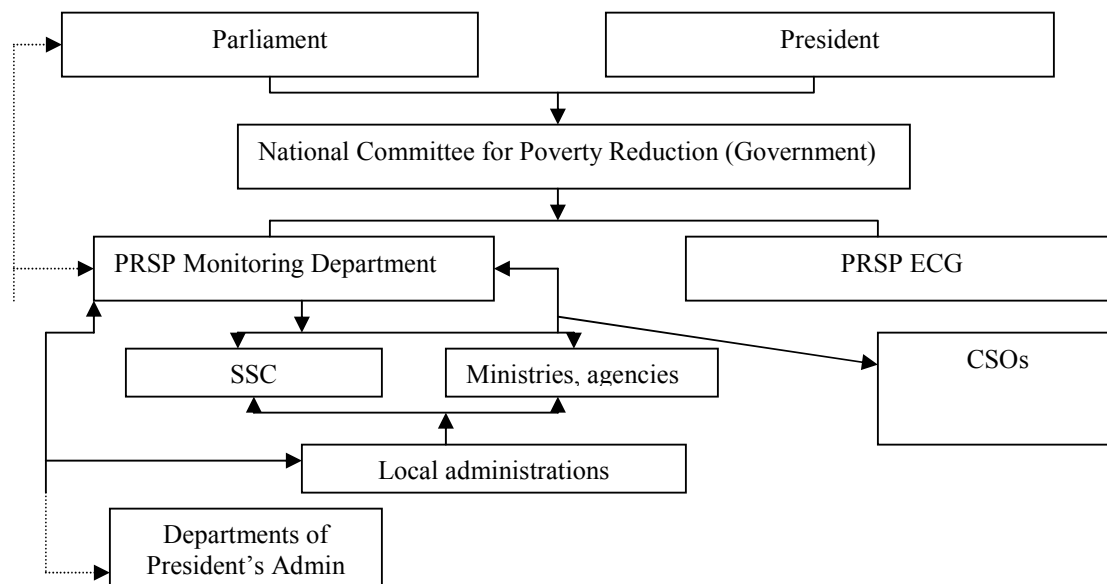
Parliament

President

National Committee for Poverty Reduction (Government)

PRSP Monitoring Department

PRSP ECG

SSC

Ministries, agencies

CSOs

Local administrations

Departments of President's Admin